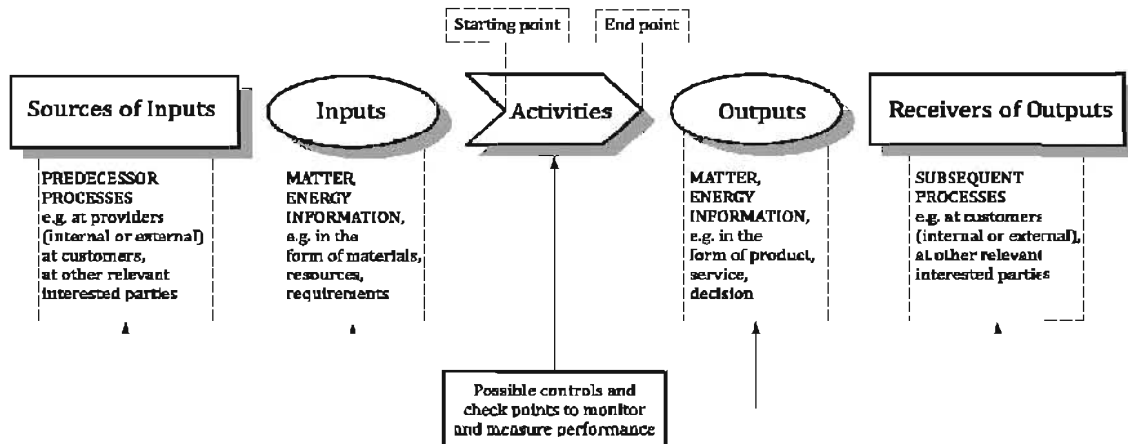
Starting point

End point

Sources of Inputs

Inputs

Activities

Outputs

Receivers of Outputs

PREDECESSOR PROCESSES
e.g. at providers (internal or external) at customers, at other relevant interested parties

MATTER, ENERGY INFORMATION, e.g. in the form of materials, resources, requirements

MATTER, ENERGY INFORMATION, e.g. in the form of product, service, decision

SUBSEQUENT PROCESSES
e.g. at customers (internal or external), at other relevant interested parties

Possible controls and check points to monitor and measure performance